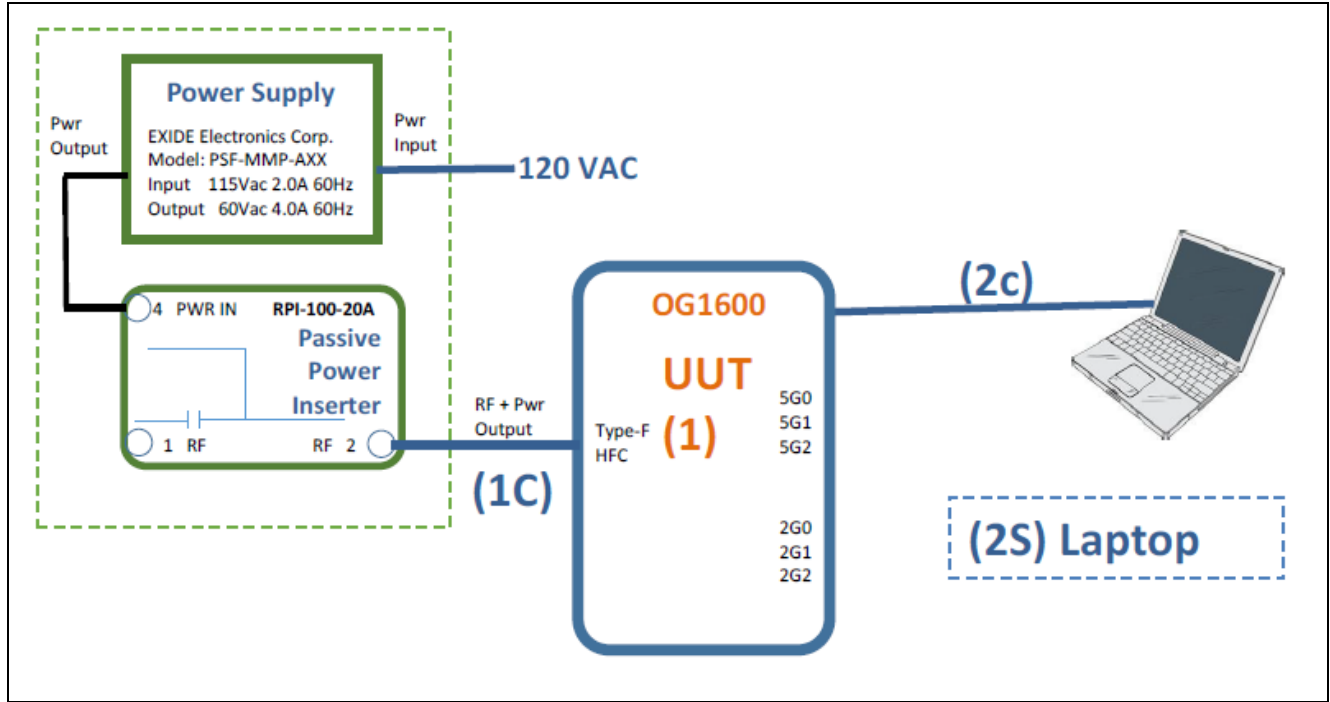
Pwr Output

Power Supply

EXIDE Electronics Corp.
Model: PSF-MMP-AXX
Input 115Vac 2.0A 60Hz
Output 60Vac 4.0A 60Hz

Pwr Input

120 VAC

4 PWR IN RPI-100-20A

Passive Power Inserter

1 RF RF 2

RF + Pwr Output

(1C)

OG1600

UUT

Type-F HFC

(1)

5G0
5G1
5G2

2G0
2G1
2G2

(2c)

(2S) Laptop